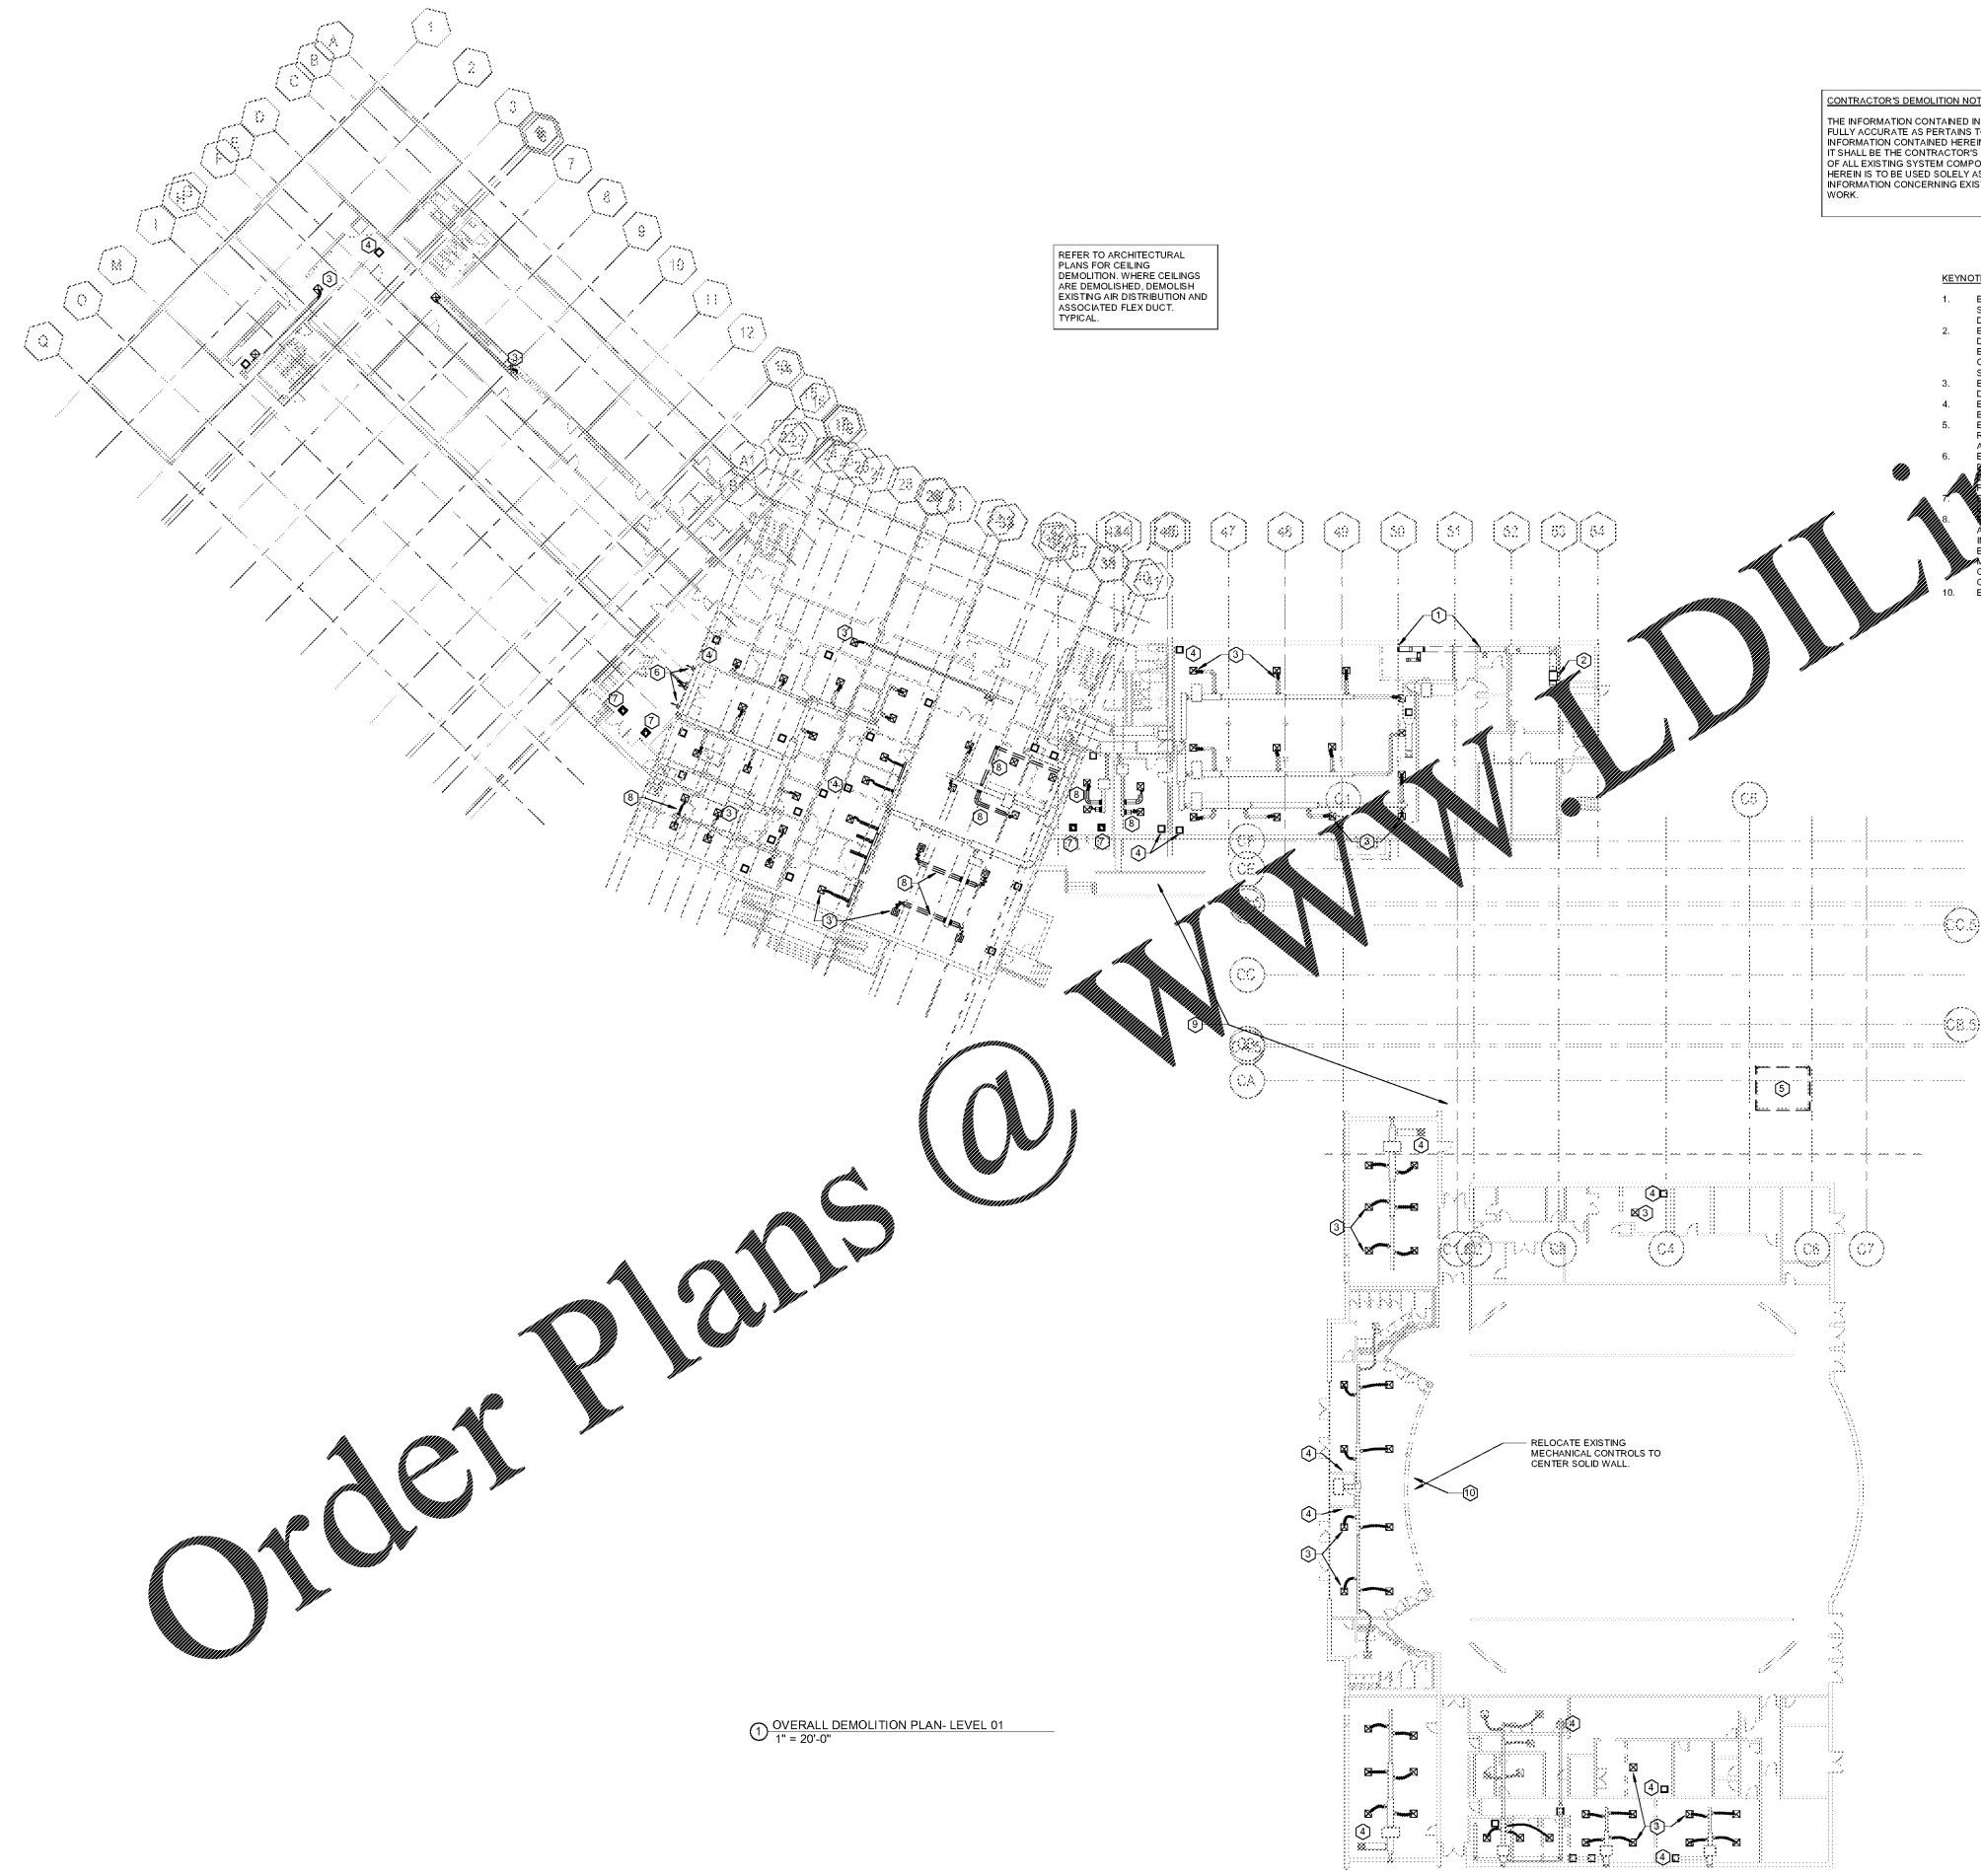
CONTRACTOR'S DEMOLITION NOT

THE INFORMATION CONTAINED IN FULLY ACCURATE AS PERTAINS T INFORMATION CONTAINED HEREI IT SHALL BE THE CONTRACTOR'S OF ALL EXISTING SYSTEM COMPO HEREIN IS TO BE USED SOLELY A INFORMATION CONCERNING EXIS WORK.

REFER TO ARCHITECTURAL PLANS FOR CEILING DEMOLITION. WHERE CEILINGS ARE DEMOLISHED, DEMOLISH EXISTING AIR DISTRIBUTION AND ASSOCIATED FLEX DUCT. TYPICAL.

KEYNOT

1.
2.
3.
4.
5.
6.
7.
8.
10.

Order Plans @ www.LDILi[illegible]

RELOCATE EXISTING MECHANICAL CONTROLS TO CENTER SOLID WALL.

1 OVERALL DEMOLITION PLAN- LEVEL 01
1" = 20'-0"

A B C D E F G H J K L M N O Q 1 2 3 6 7 8 9 10 11 12 13 15 16 47 48 49 50 51 52 53 54 C5 C4 C6 C7 CC CA C8.5 CC.5

1 2 3 4 5 6 7 8 9 10